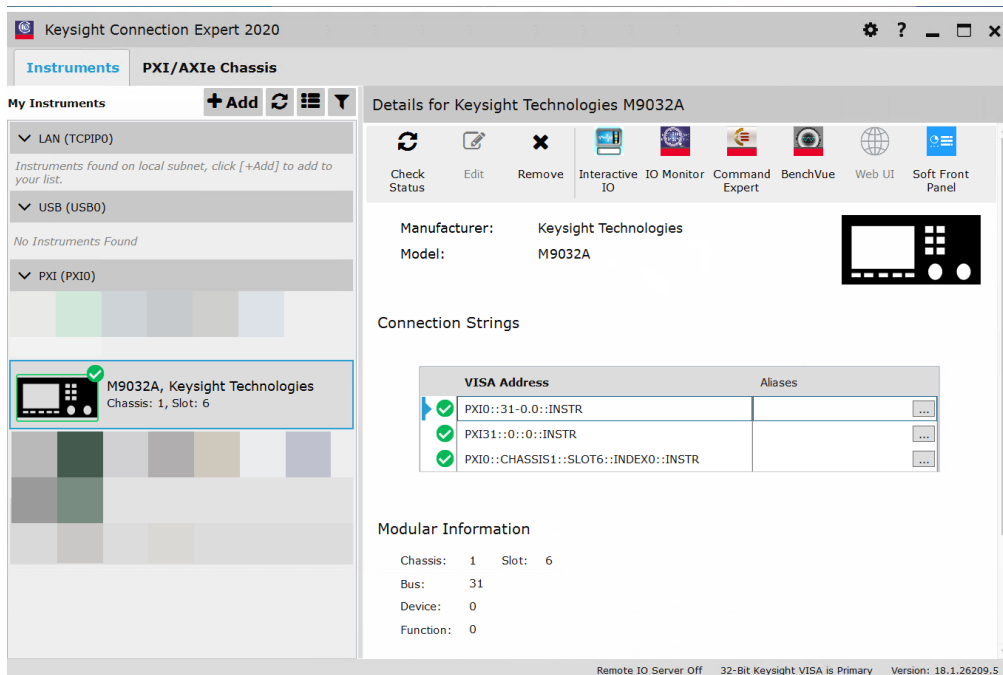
Keysight Connection Expert 2020

Instruments PXI/AXIe Chassis

My Instruments + Add

LAN (TCPIP0)

Instruments found on local subnet, click [+Add] to add to your list.

USB (USB0)

No Instruments Found

PXI (PXI0)

M9032A, Keysight Technologies
Chassis: 1, Slot: 6

Details for Keysight Technologies M9032A

Check Status | Edit | Remove | Interactive IO | IO Monitor | Command Expert | BenchVue | Web UI | Soft Front Panel

Manufacturer: Keysight Technologies
Model: M9032A

Connection Strings

| VISA Address | Aliases |
|---|---|
| PXI0::31-0.0::INSTR | ... |
| PXI31::0::0::INSTR | ... |
| PXI0::CHASSIS1::SLOT6::INDEX0::INSTR | ... |

Modular Information

Chassis: 1 Slot: 6
Bus: 31
Device: 0
Function: 0

Remote IO Server Off 32-Bit Keysight VISA is Primary Version: 18.1.26209.5